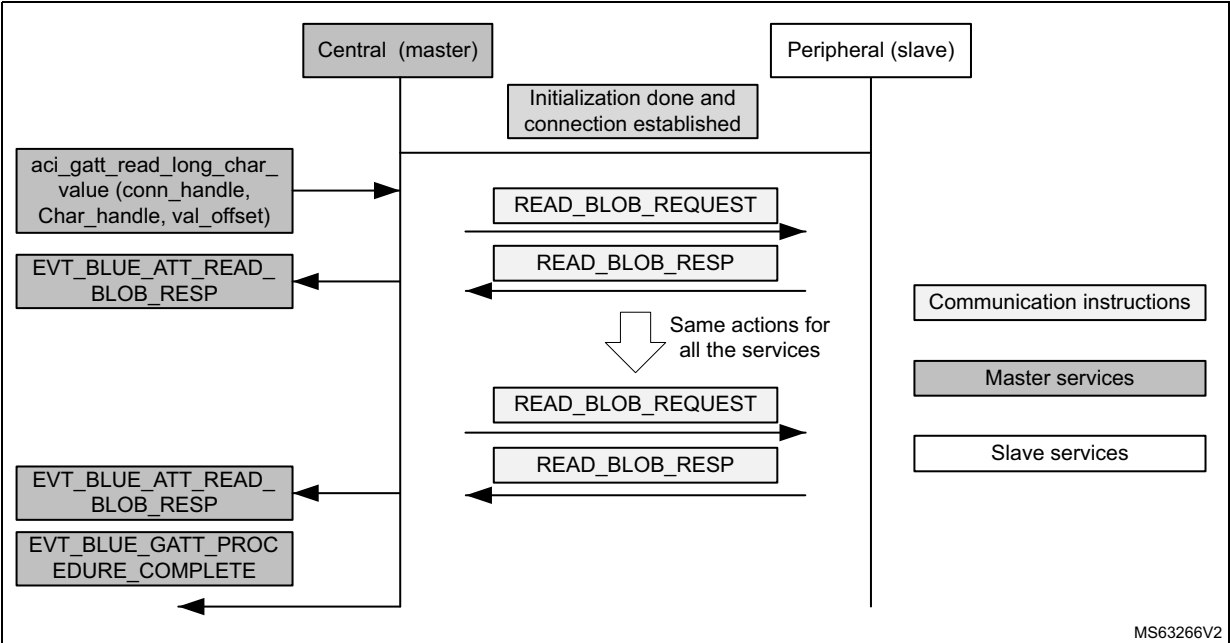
Central (master)

Peripheral (slave)

Initialization done and connection established

aci_gatt_read_long_char_ value (conn_handle, Char_handle, val_offset)

READ_BLOB_REQUEST

EVT_BLUE_ATT_READ_ BLOB_RESP

READ_BLOB_RESP

Communication instructions

Same actions for all the services

Master services

READ_BLOB_REQUEST

Slave services

READ_BLOB_RESP

EVT_BLUE_ATT_READ_ BLOB_RESP

EVT_BLUE_GATT_PROC EDURE_COMPLETE

MS63266V2